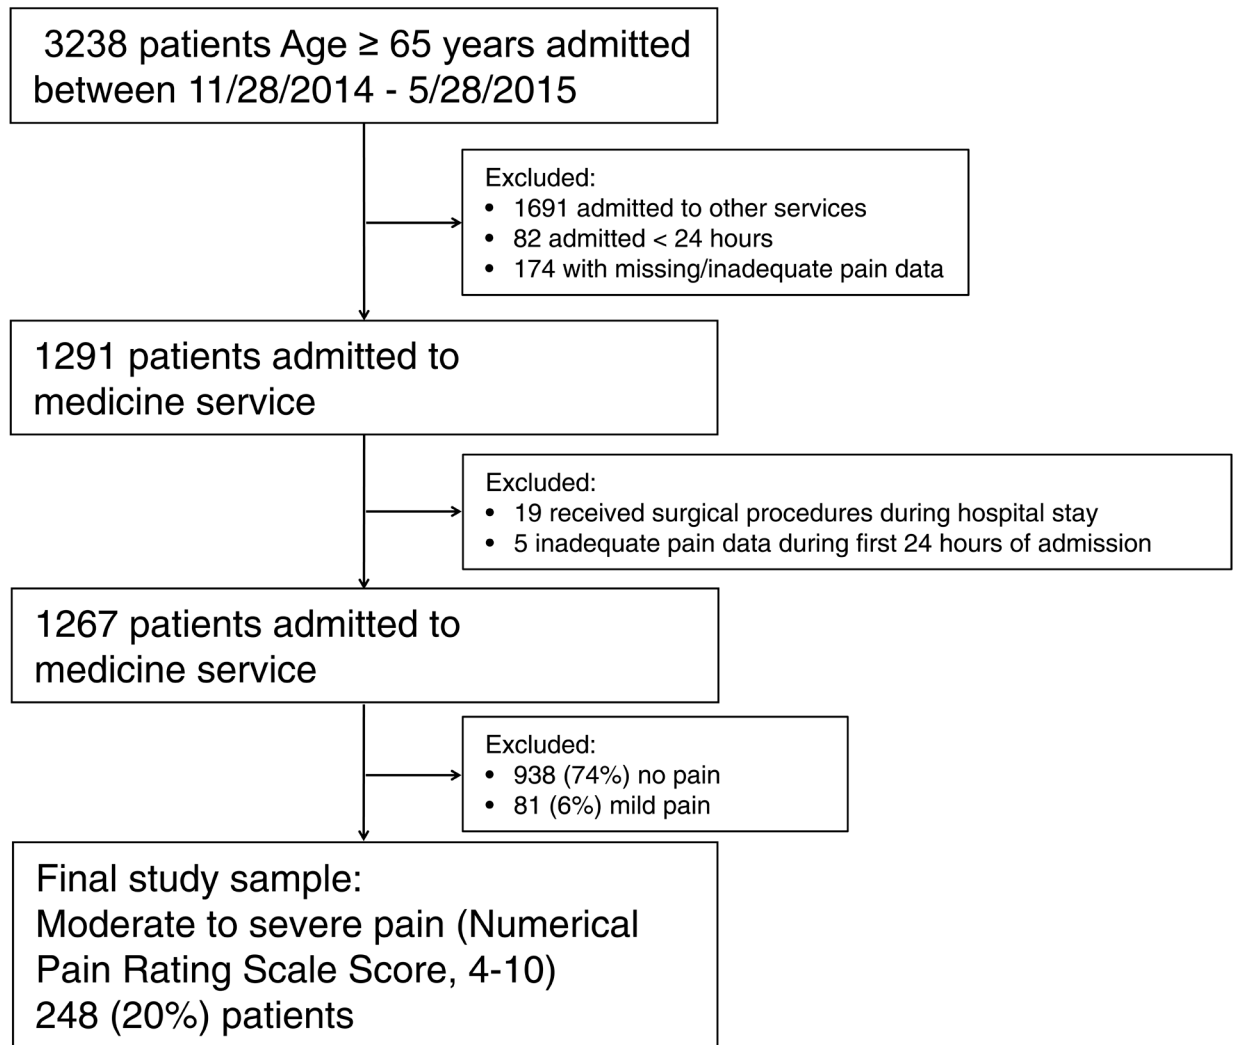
3238 patients Age ≥ 65 years admitted between 11/28/2014 - 5/28/2015

Excluded:
• 1691 admitted to other services
• 82 admitted < 24 hours
• 174 with missing/inadequate pain data

1291 patients admitted to medicine service

Excluded:
• 19 received surgical procedures during hospital stay
• 5 inadequate pain data during first 24 hours of admission

1267 patients admitted to medicine service

Excluded:
• 938 (74%) no pain
• 81 (6%) mild pain

Final study sample:
Moderate to severe pain (Numerical Pain Rating Scale Score, 4-10)
248 (20%) patients